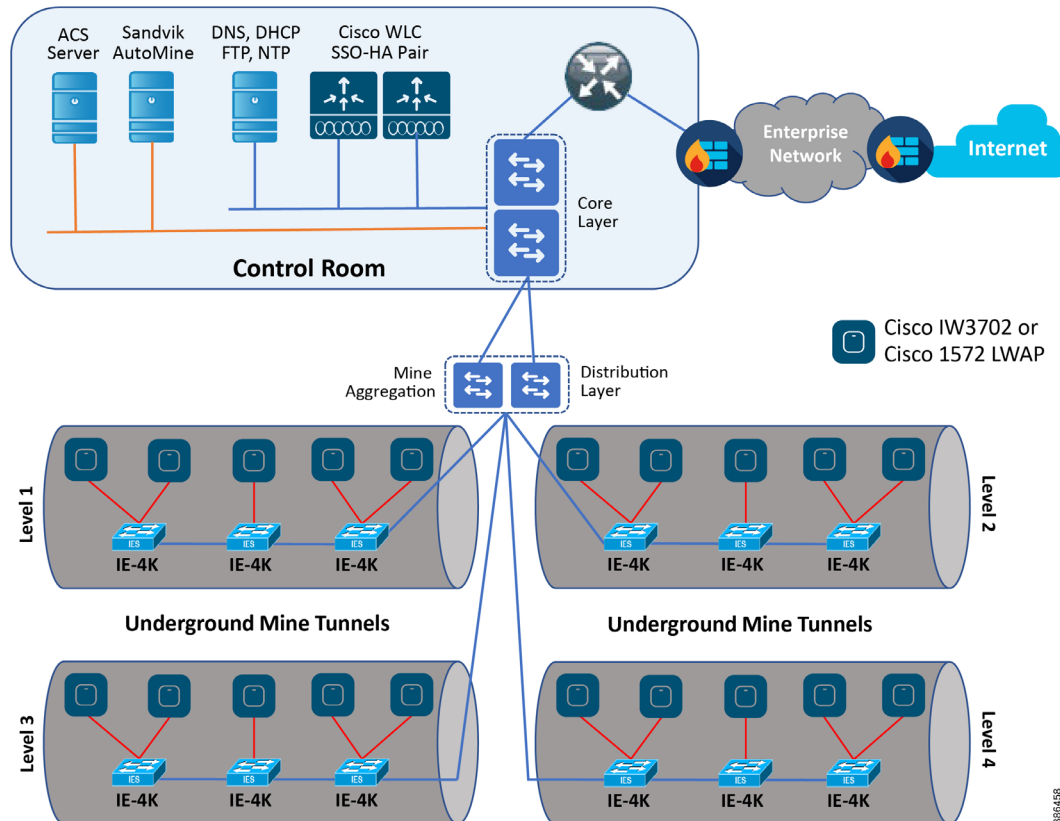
ACS Server

Sandvik AutoMine

DNS, DHCP FTP, NTP

Cisco WLC SSO-HA Pair

Enterprise Network

Internet

Core Layer

Control Room

Cisco IW3702 or Cisco 1572 LWAP

Mine Aggregation

Distribution Layer

Level 1

IES IES IES

IE-4K IE-4K IE-4K

Level 2

IES IES IES

IE-4K IE-4K IE-4K

Underground Mine Tunnels

Underground Mine Tunnels

Level 3

IES IES IES

IE-4K IE-4K IE-4K

Level 4

IES IES IES

IE-4K IE-4K IE-4K

386458